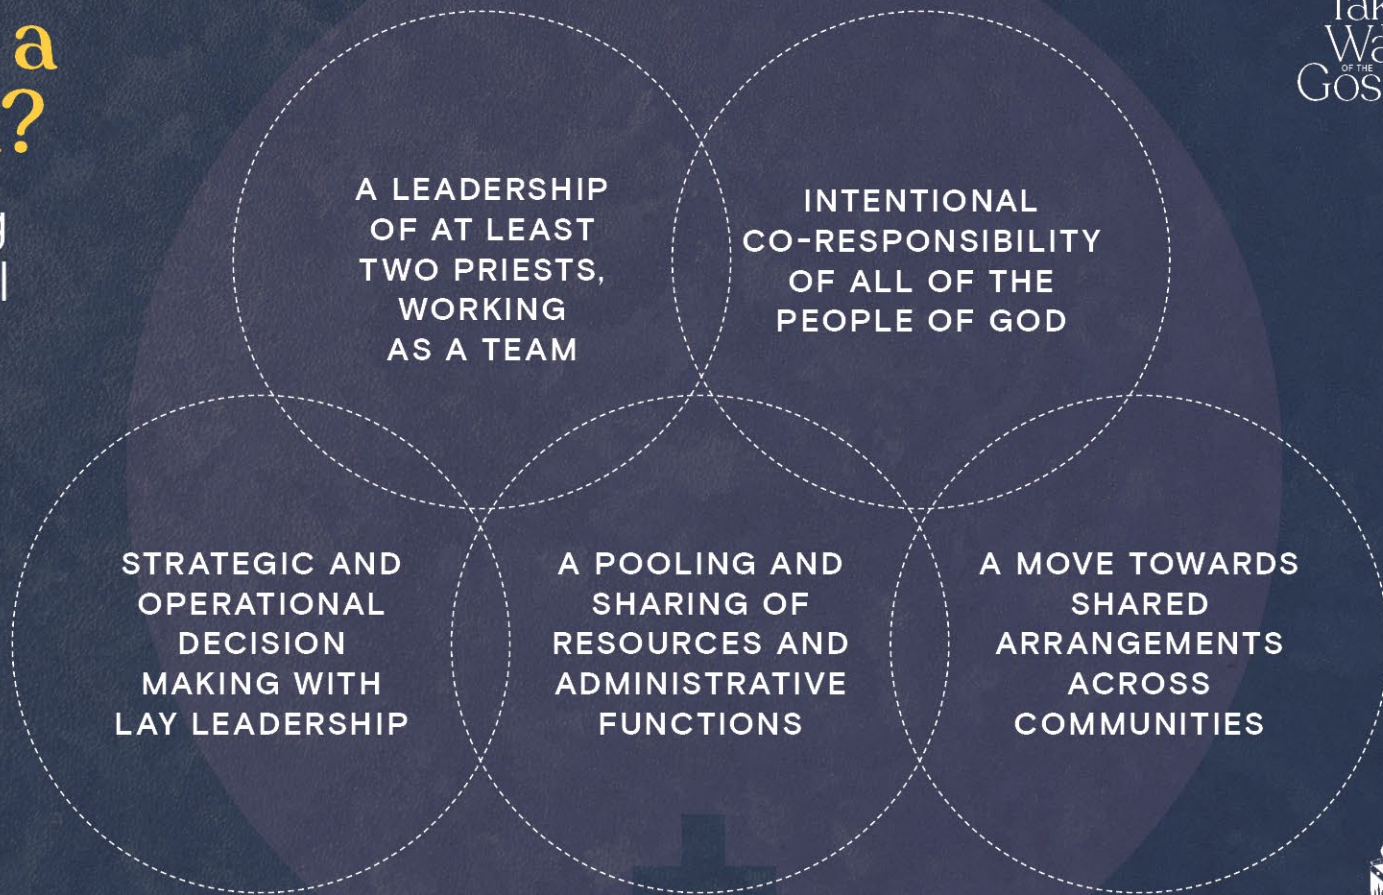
a
?

Tak
Wa
OF THE
Gos

A LEADERSHIP OF AT LEAST TWO PRIESTS, WORKING AS A TEAM

INTENTIONAL CO-RESPONSIBILITY OF ALL OF THE PEOPLE OF GOD

STRATEGIC AND OPERATIONAL DECISION MAKING WITH LAY LEADERSHIP

A POOLING AND SHARING OF RESOURCES AND ADMINISTRATIVE FUNCTIONS

A MOVE TOWARDS SHARED ARRANGEMENTS ACROSS COMMUNITIES